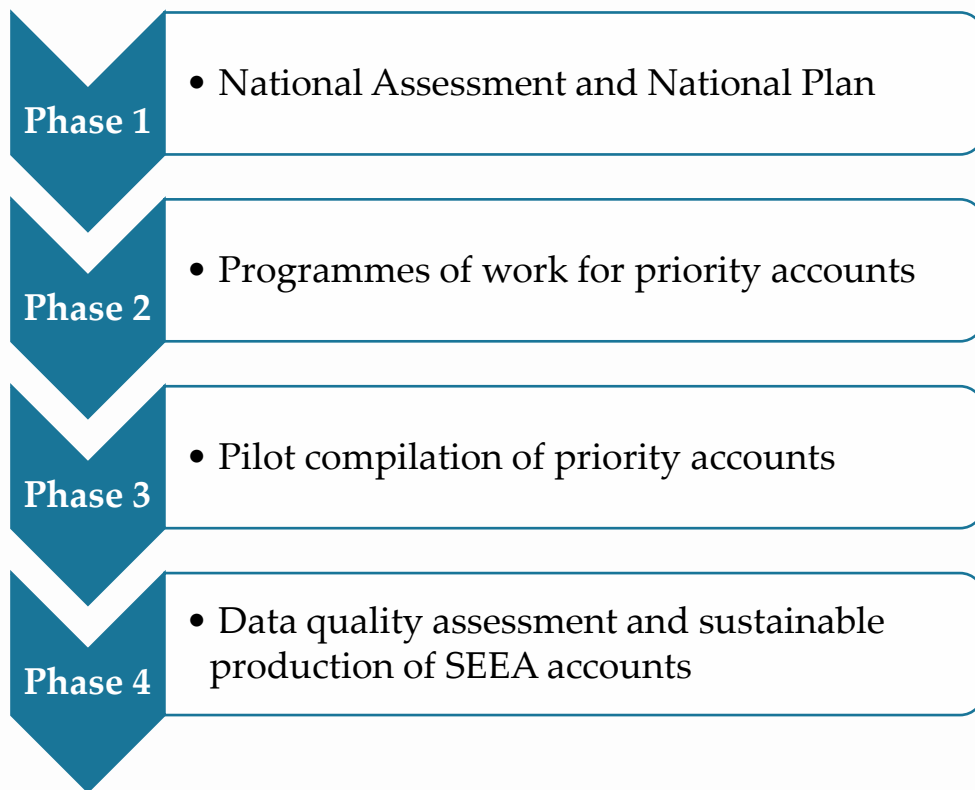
Phase 1

• National Assessment and National Plan

Phase 2

• Programmes of work for priority accounts

Phase 3

• Pilot compilation of priority accounts

Phase 4

• Data quality assessment and sustainable production of SEEA accounts